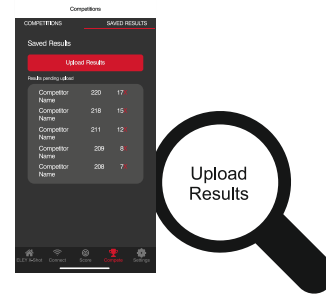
Competitions

COMPETITIONS

SAVED RESULTS

Saved Results

Upload Results

Results pending upload

| | | |
|---|---|---|
| Competitor Name | 220 | 17 |
| Competitor Name | 218 | 15 |
| Competitor Name | 211 | 12 |
| Competitor Name | 209 | 8 |
| Competitor Name | 208 | 7 |

ELEY loDot

Connect

Scope

Competition

Settings

Upload Results